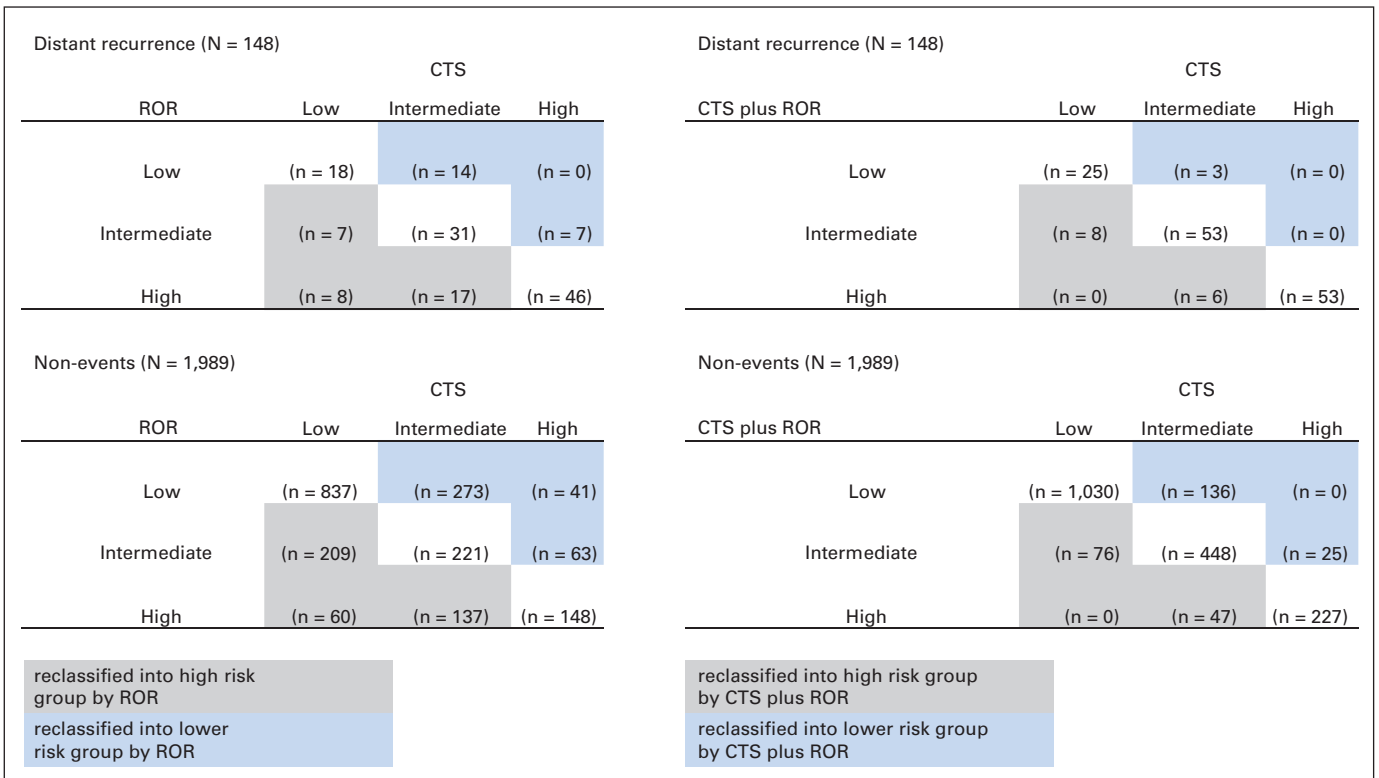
Distant recurrence (N = 148)

| ROR | CTS Low | CTS Intermediate | CTS High |
|---|---|---|---|
| Low | (n = 18) | (n = 14) | (n = 0) |
| Intermediate | (n = 7) | (n = 31) | (n = 7) |
| High | (n = 8) | (n = 17) | (n = 46) |

Distant recurrence (N = 148)

| CTS plus ROR | CTS Low | CTS Intermediate | CTS High |
|---|---|---|---|
| Low | (n = 25) | (n = 3) | (n = 0) |
| Intermediate | (n = 8) | (n = 53) | (n = 0) |
| High | (n = 0) | (n = 6) | (n = 53) |

Non-events (N = 1,989)

| ROR | CTS Low | CTS Intermediate | CTS High |
|---|---|---|---|
| Low | (n = 837) | (n = 273) | (n = 41) |
| Intermediate | (n = 209) | (n = 221) | (n = 63) |
| High | (n = 60) | (n = 137) | (n = 148) |

Non-events (N = 1,989)

| CTS plus ROR | CTS Low | CTS Intermediate | CTS High |
|---|---|---|---|
| Low | (n = 1,030) | (n = 136) | (n = 0) |
| Intermediate | (n = 76) | (n = 448) | (n = 25) |
| High | (n = 0) | (n = 47) | (n = 227) |

reclassified into high risk group by ROR
reclassified into lower risk group by ROR

reclassified into high risk group by CTS plus ROR
reclassified into lower risk group by CTS plus ROR